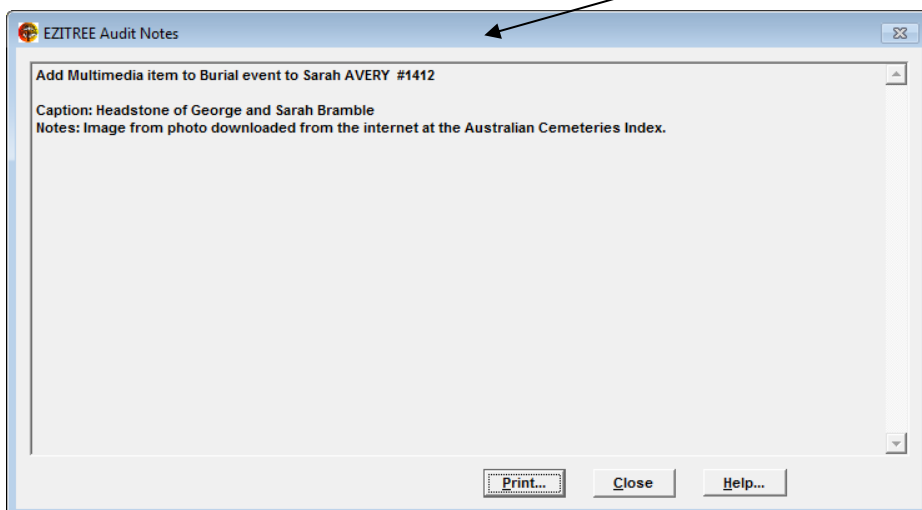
EZITREE Audit Notes

Add Multimedia item to Burial event to Sarah AVERY #1412

Caption: Headstone of George and Sarah Bramble
Notes: Image from photo downloaded from the internet at the Australian Cemeteries Index.

Print... Close Help...